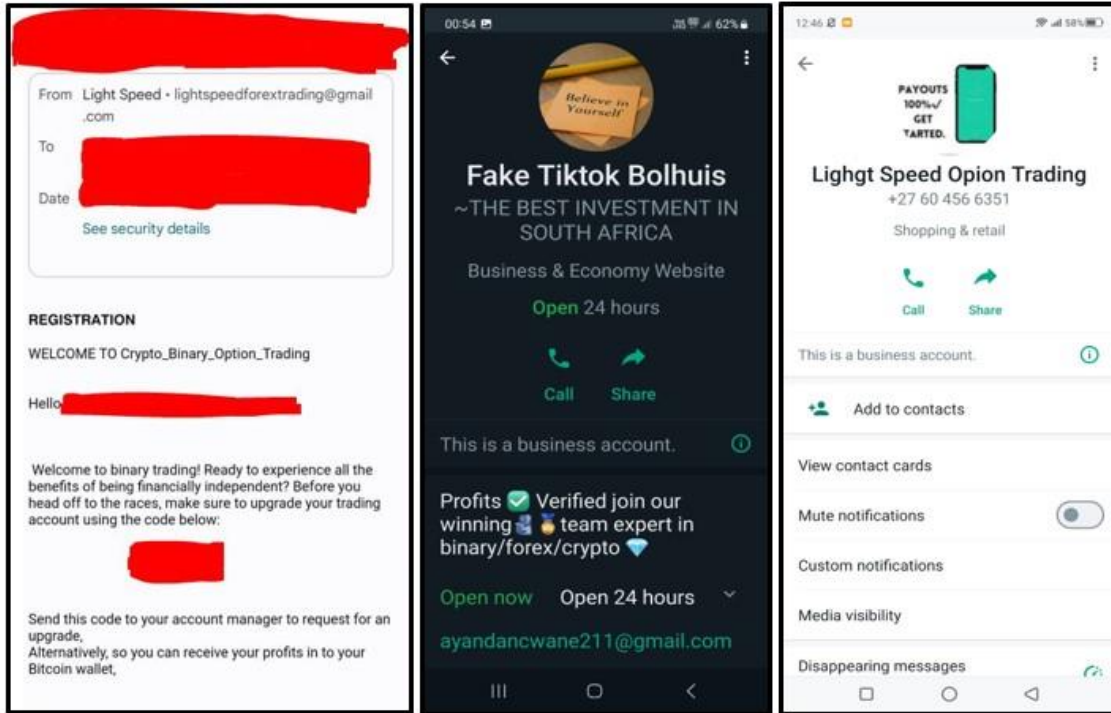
From Light Speed • lightspeedforextrading@gmail.com

To

Date

See security details

REGISTRATION

WELCOME TO Crypto_Binary_Option_Trading

Hello

Welcome to binary trading! Ready to experience all the benefits of being financially independent? Before you head off to the races, make sure to upgrade your trading account using the code below:

Send this code to your account manager to request for an upgrade,
Alternatively, so you can receive your profits in to your Bitcoin wallet,

00:54 62%

Believe in Yourself

Fake Tiktok Bolhuis

~THE BEST INVESTMENT IN SOUTH AFRICA

Business & Economy Website

Open 24 hours

Call Share

This is a business account.

Profits ✅ Verified join our winning 🥇 team expert in binary/forex/crypto 💎

Open now Open 24 hours

ayandancwane211@gmail.com

12:46 58%

PAYOUTS 100%✓ GET TARTED.

Lighgt Speed Opion Trading

+27 60 456 6351

Shopping & retail

Call Share

This is a business account.

Add to contacts

View contact cards

Mute notifications

Custom notifications

Media visibility

Disappearing messages